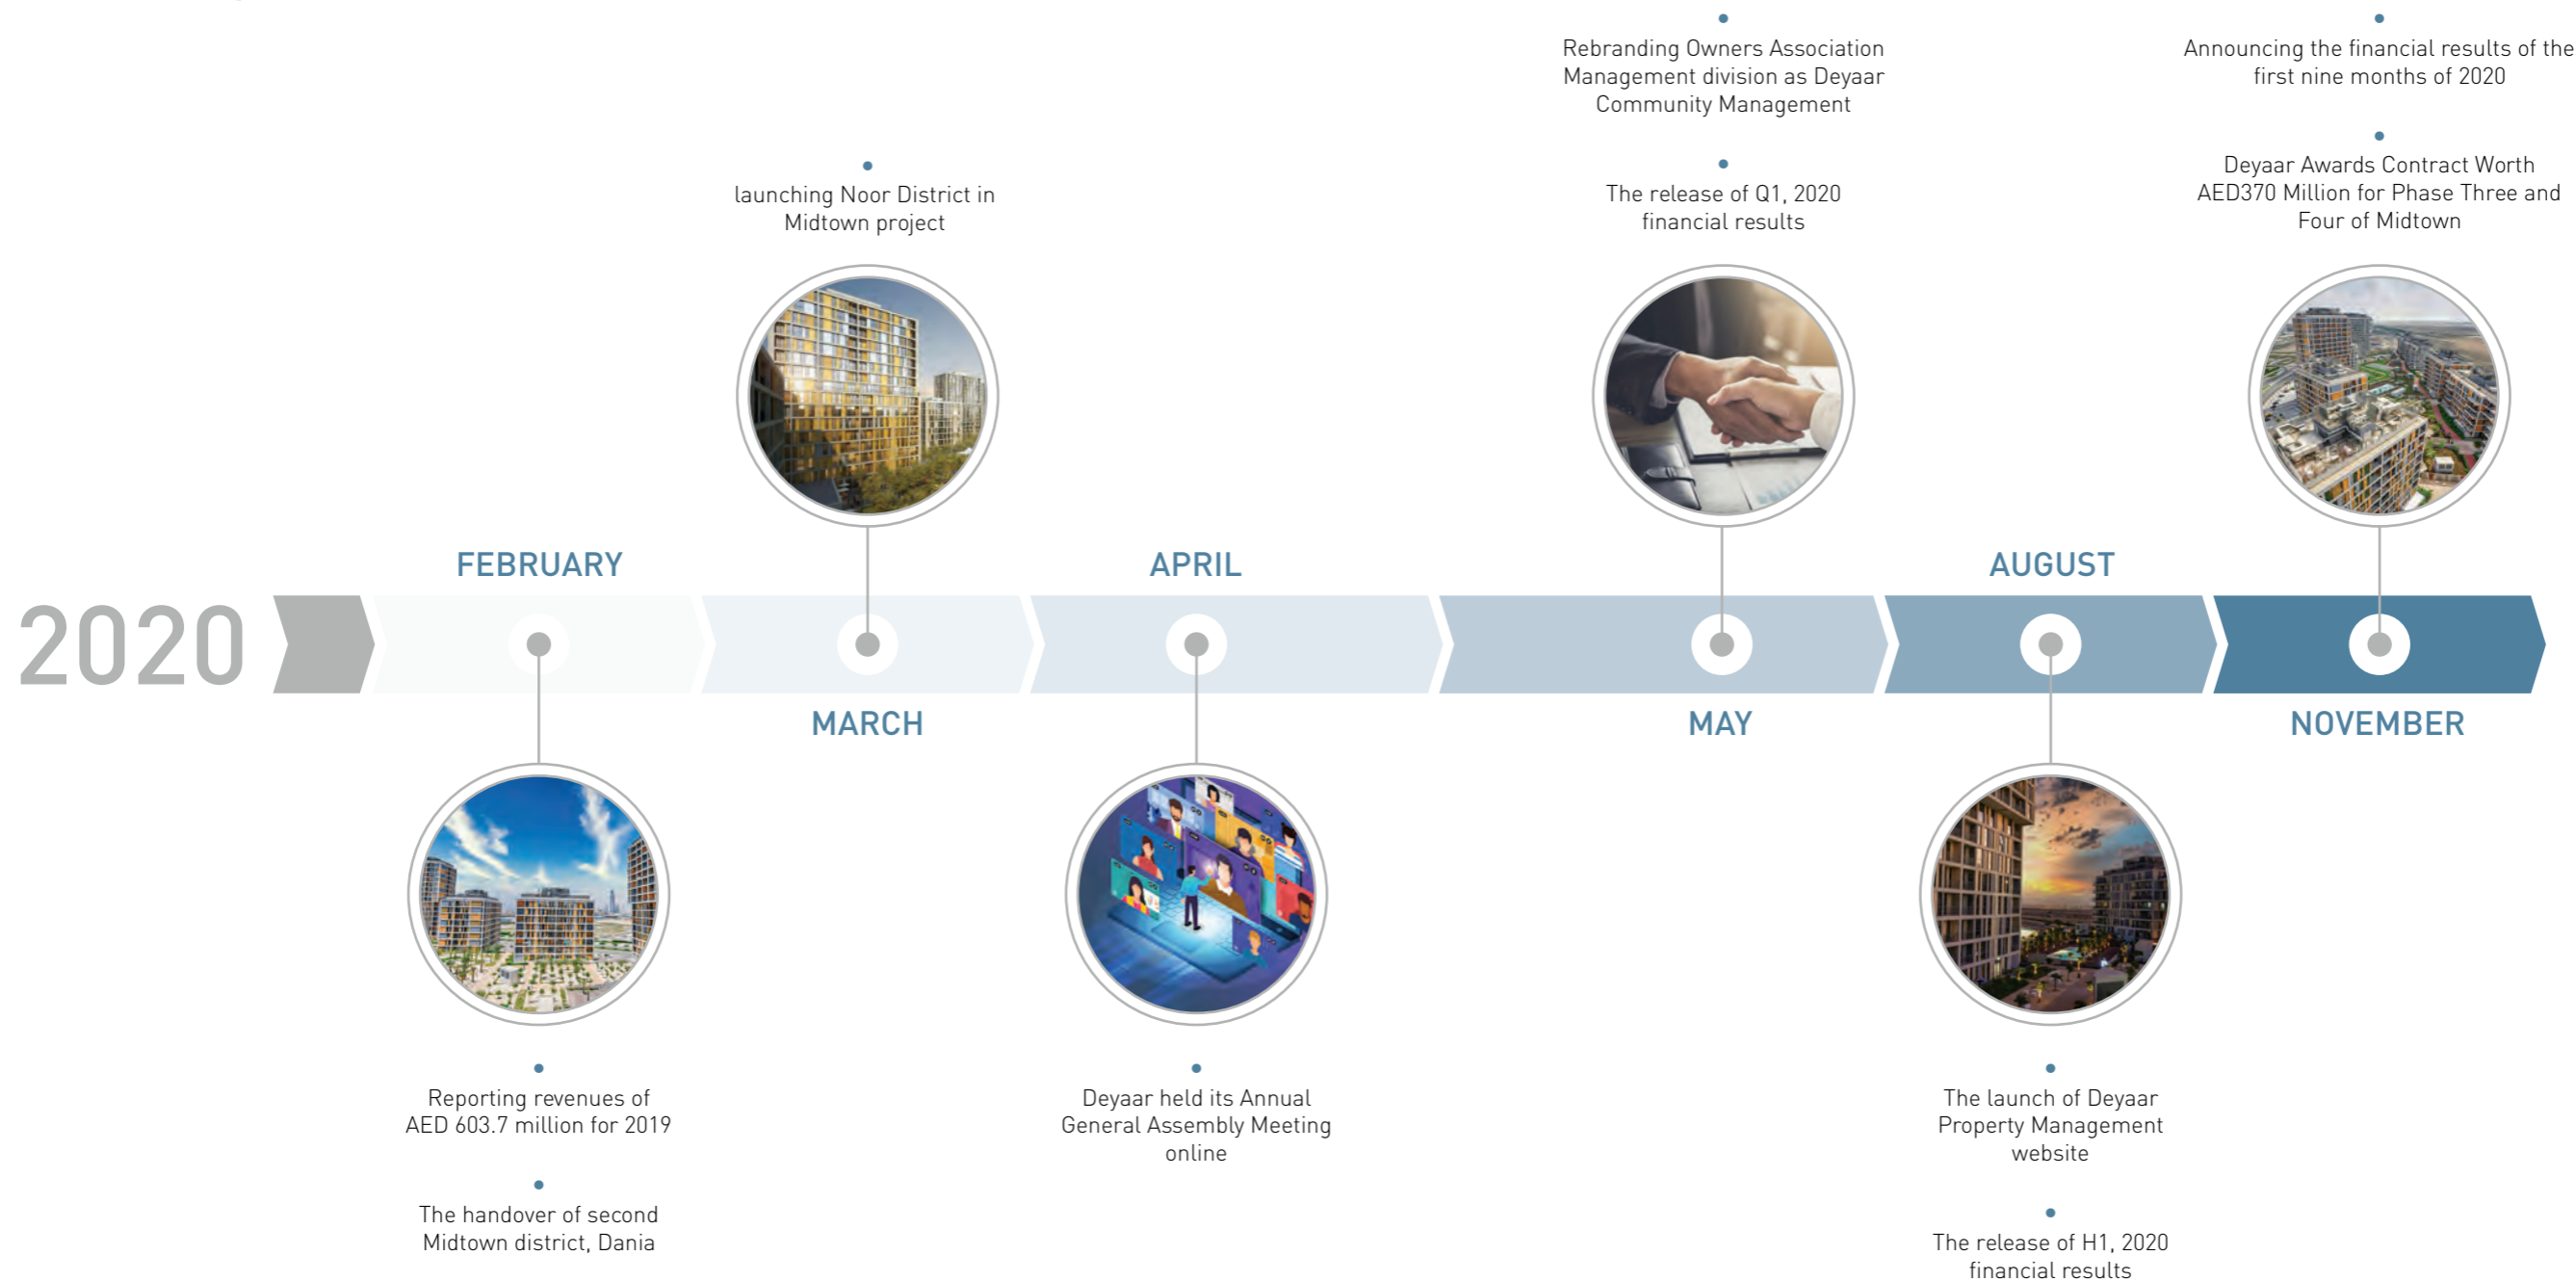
2020

FEBRUARY

Reporting revenues of AED 603.7 million for 2019

The handover of second Midtown district, Dania

MARCH

launching Noor District in Midtown project

APRIL

Deyaar held its Annual General Assembly Meeting online

MAY

Rebranding Owners Association Management division as Deyaar Community Management

The release of Q1, 2020 financial results

AUGUST

The launch of Deyaar Property Management website

The release of H1, 2020 financial results

NOVEMBER

Announcing the financial results of the first nine months of 2020

Deyaar Awards Contract Worth AED370 Million for Phase Three and Four of Midtown